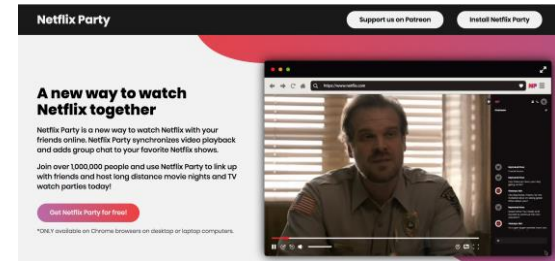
Netflix Party

Support us on Patreon

Install Netflix Party

A new way to watch Netflix together

Netflix Party is a new way to watch Netflix with your friends online. Netflix Party synchronizes video playback and adds group chat to your favorite Netflix shows.

Join over 1,000,000 people and use Netflix Party to link up with friends and host long distance movie nights and TV watch parties today!

Get Netflix Party for free!

*ONLY available on Chrome browsers on desktop or laptop computers.

https://www.netflix.com

NP